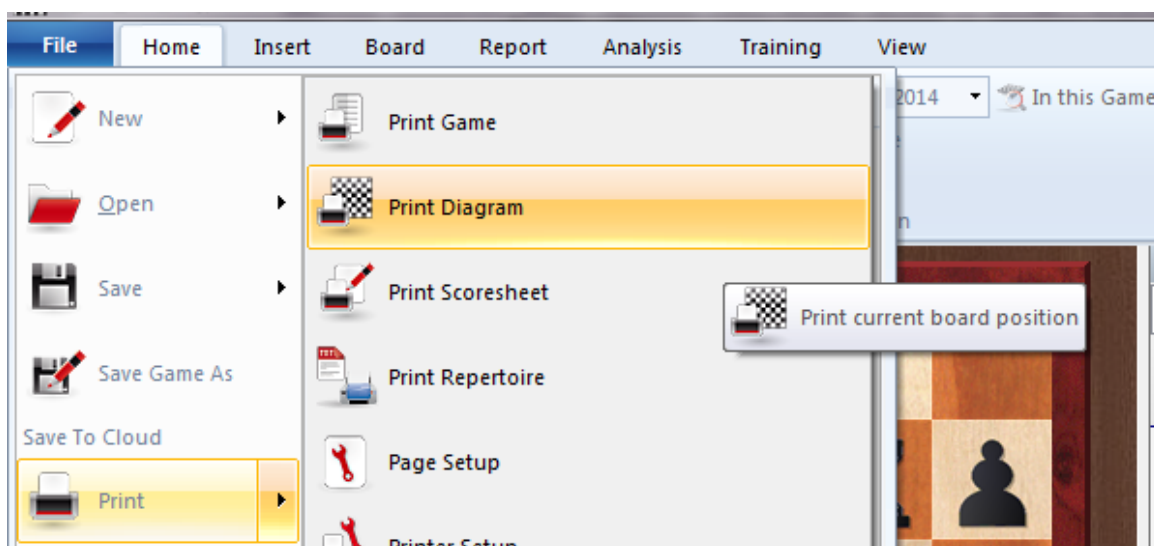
File Home Insert Board Report Analysis Training View

2014 In this Game

New

Open

Save

Save Game As

Save To Cloud

Print

Print Game

Print Diagram

Print Scoresheet

Print Repertoire

Page Setup

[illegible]

Print current board position

n